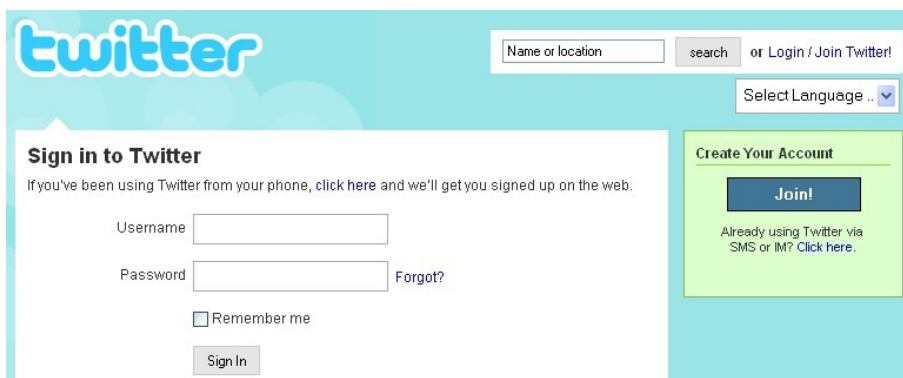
twitter

Name or location search or Login / Join Twitter!

Select Language ..

Sign in to Twitter

If you've been using Twitter from your phone, click here and we'll get you signed up on the web.

Username

Password Forgot?

Remember me

Sign In

Create Your Account

Join!

Already using Twitter via SMS or IM? Click here.